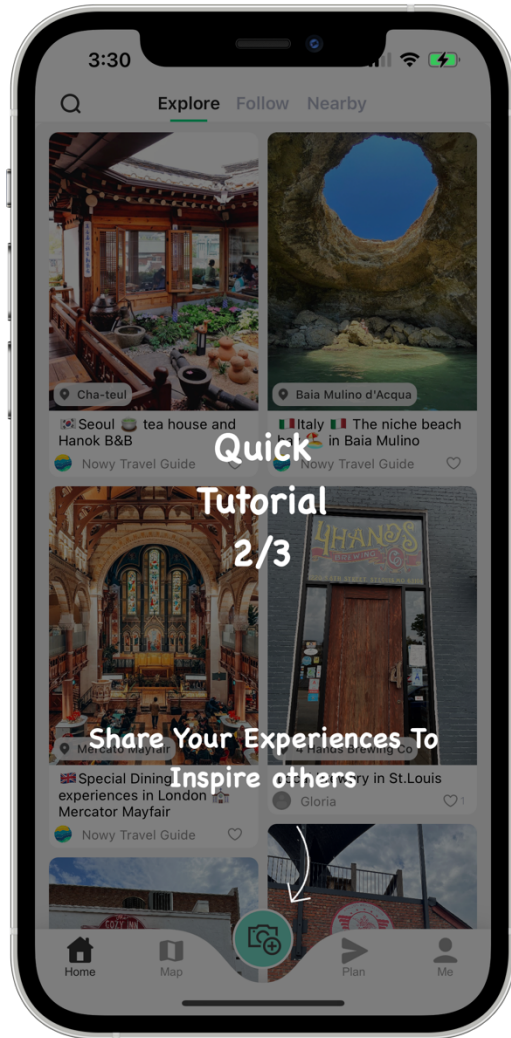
3:30

Explore Follow Nearby

Cha-teul

🇰🇷 Seoul tea house and Hanok B&B

Nowy Travel Guide

Baia Mulino d'Acqua

🇮🇹 Italy 🇮🇹 The niche beach in Baia Mulino

Nowy Travel Guide

Quick Tutorial 2/3

4 HANDS

Mercato Mayfair

4 Hands Brewing Co

Share Your Experiences To Inspire others

🇬🇧 Special Dining experiences in London Mercator Mayfair

Nowy Travel Guide

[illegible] ry in St.Louis

Gloria

1

Home Map Plan Me